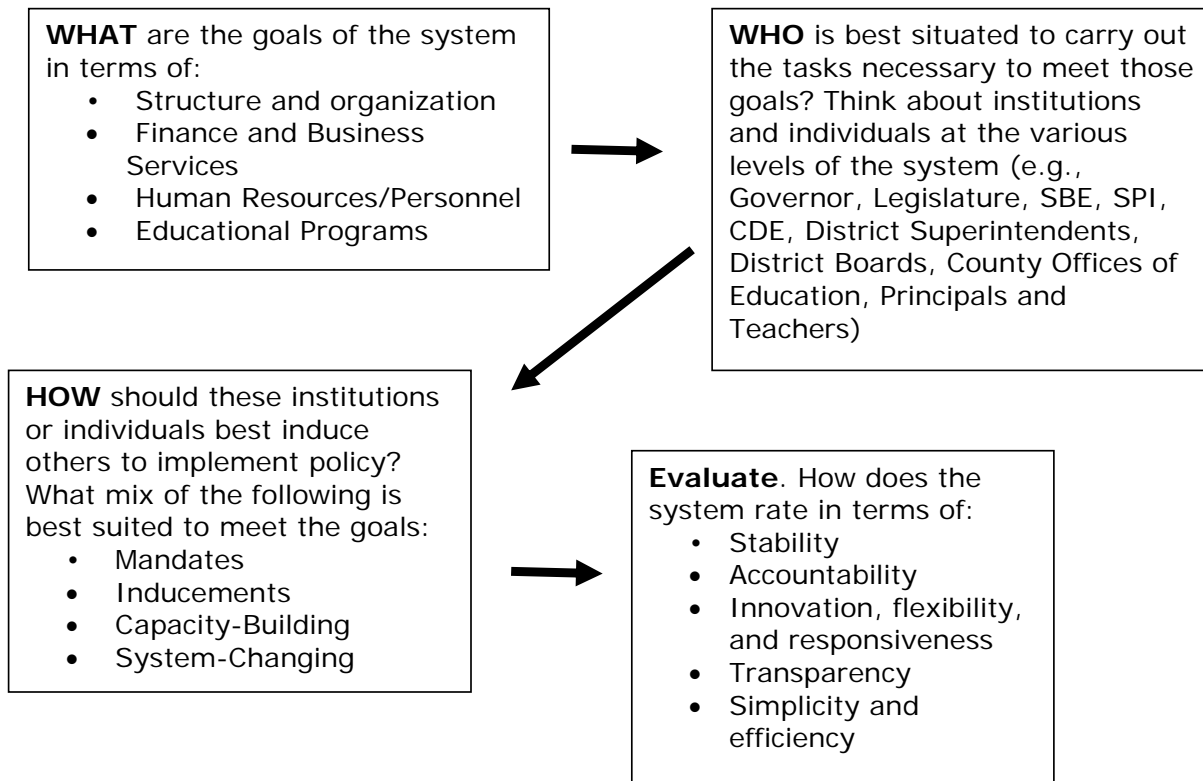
**WHAT** are the goals of the system in terms of:
- Structure and organization
- Finance and Business Services
- Human Resources/Personnel
- Educational Programs

**WHO** is best situated to carry out the tasks necessary to meet those goals? Think about institutions and individuals at the various levels of the system (e.g., Governor, Legislature, SBE, SPI, CDE, District Superintendents, District Boards, County Offices of Education, Principals and Teachers)

**HOW** should these institutions or individuals best induce others to implement policy? What mix of the following is best suited to meet the goals:
- Mandates
- Inducements
- Capacity-Building
- System-Changing

**Evaluate**. How does the system rate in terms of:
- Stability
- Accountability
- Innovation, flexibility, and responsiveness
- Transparency
- Simplicity and efficiency